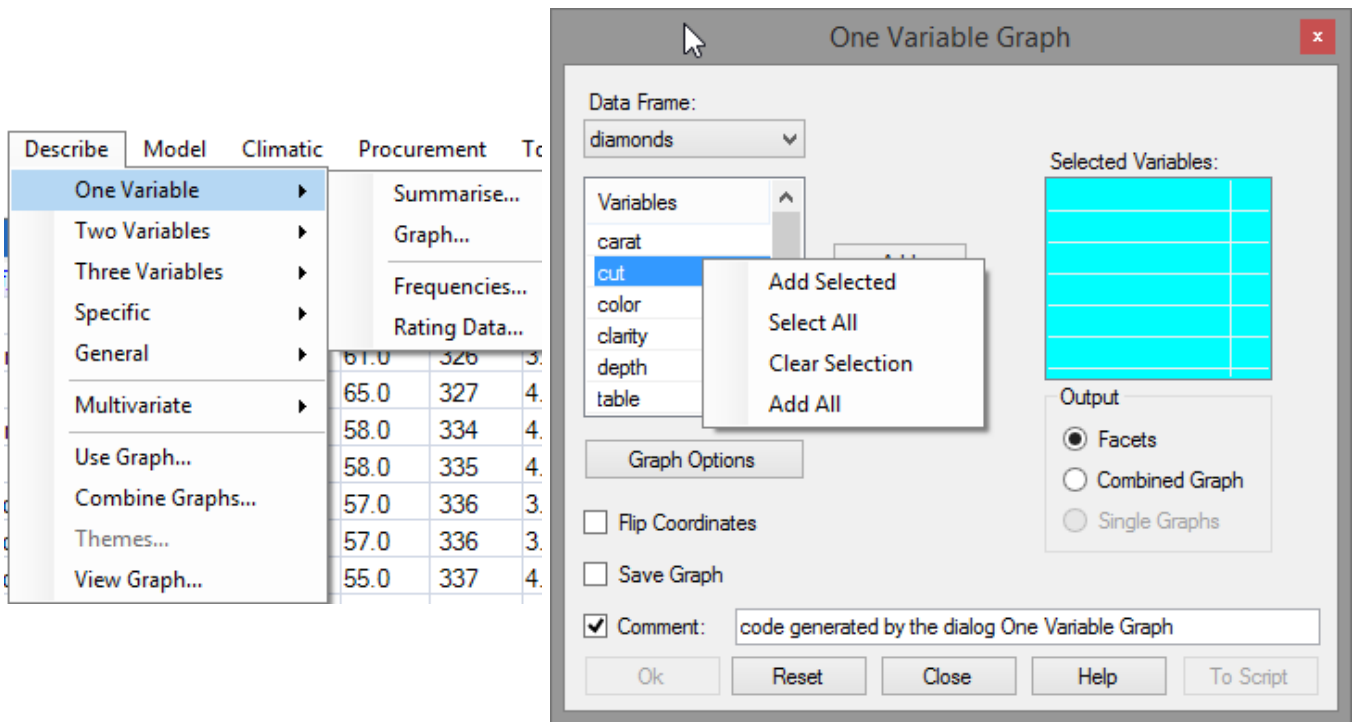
Describe Model Climatic Procurement To

One Variable
Two Variables
Three Variables
Specific
General
Multivariate
Use Graph...
Combine Graphs...
Themes...
View Graph...

Summarise...
Graph...
Frequencies...
Rating Data...

| 61.0 | 326 | 3. |
|---|---|---|
| 65.0 | 327 | 4. |
| 58.0 | 334 | 4. |
| 58.0 | 335 | 4. |
| 57.0 | 336 | 3. |
| 57.0 | 336 | 3. |
| 55.0 | 337 | 4. |

One Variable Graph

Data Frame:
diamonds

Variables
carat
cut
color
clarity
depth
table

Add Selected
Select All
Clear Selection
Add All

Selected Variables:

Output
Facets
Combined Graph
Single Graphs

Graph Options

Flip Coordinates

Save Graph

Comment: code generated by the dialog One Variable Graph

Ok Reset Close Help To Script